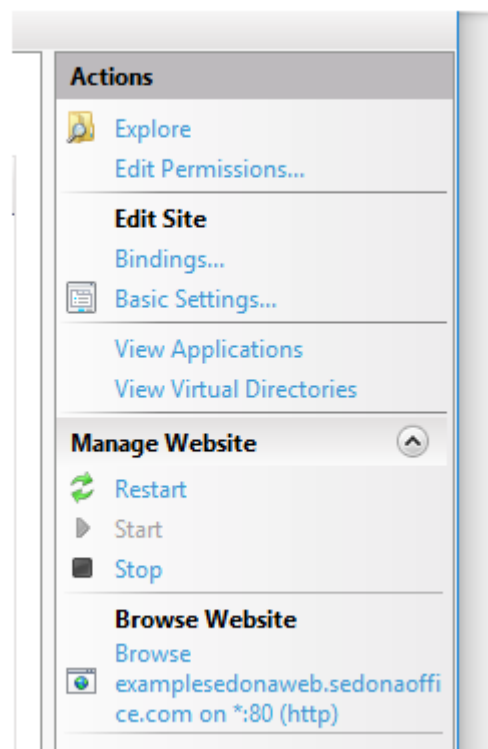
Actions
Explore
Edit Permissions...
Edit Site
Bindings...
Basic Settings...
View Applications
View Virtual Directories
Manage Website
Restart
Start
Stop
Browse Website
Browse examplesedonaweb.sedonaoffice.com on *:80 (http)